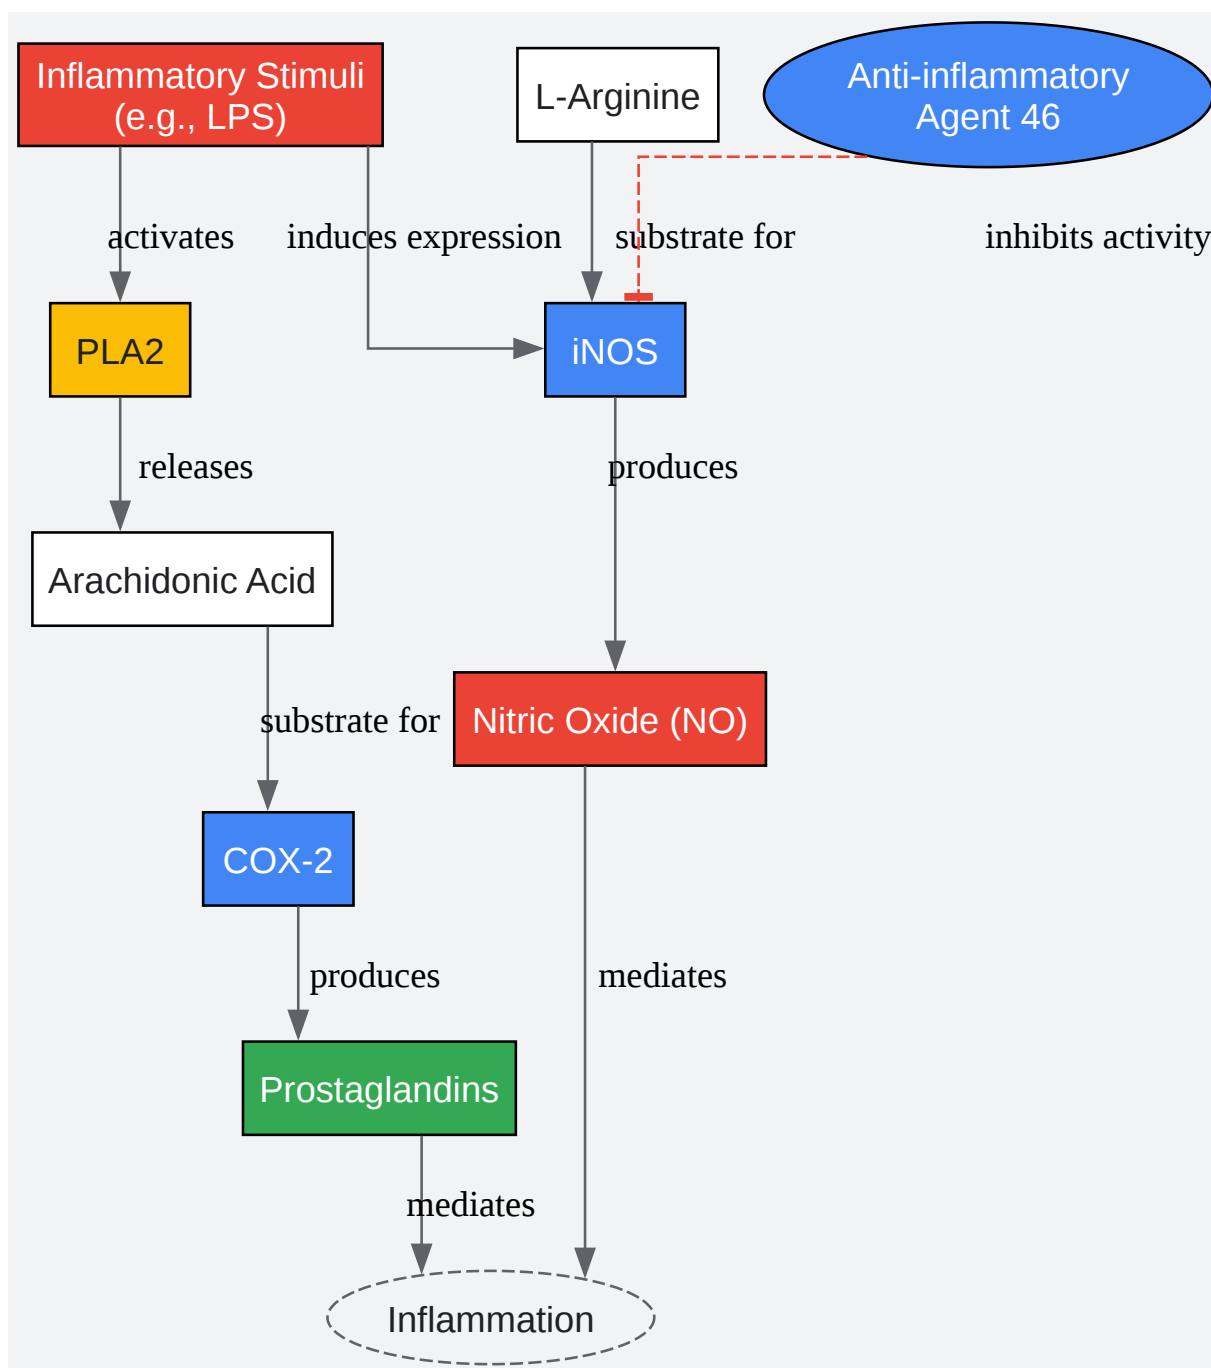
Inflammatory Stimuli (e.g., LPS)

L-Arginine

Anti-inflammatory Agent 46

activates

induces expression

substrate for

inhibits activity

PLA2

iNOS

releases

produces

Arachidonic Acid

substrate for

Nitric Oxide (NO)

COX-2

produces

mediates

Prostaglandins

mediates

Inflammation